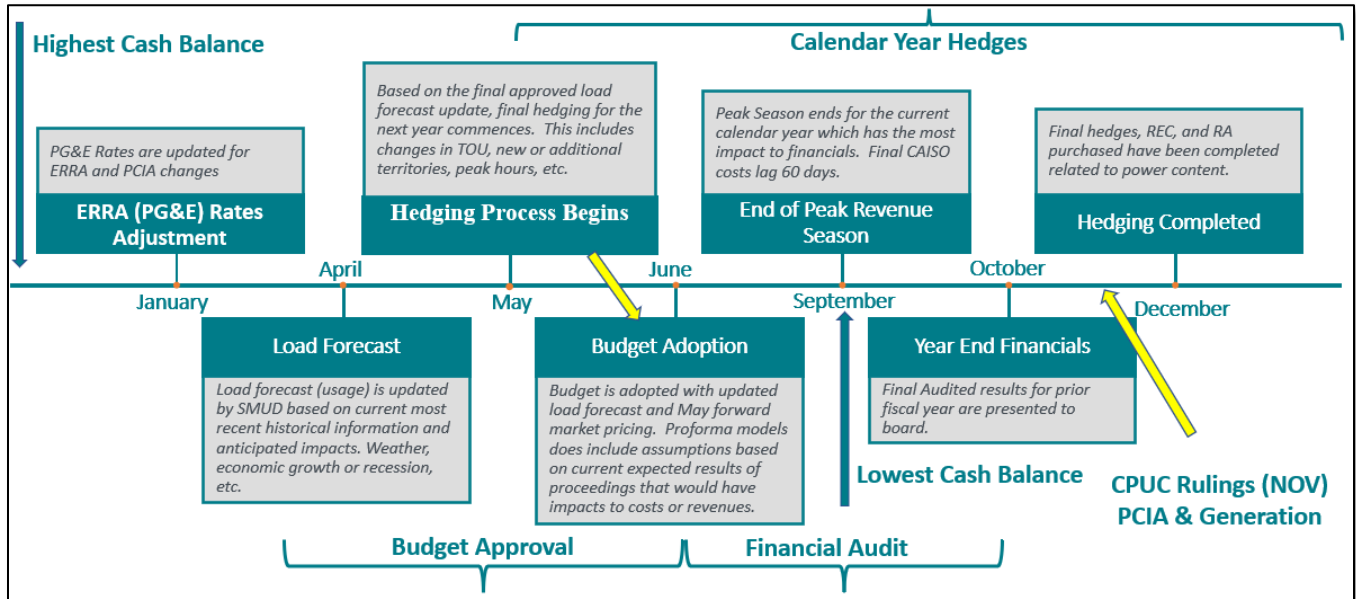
Highest Cash Balance

Calendar Year Hedges

PG&E Rates are updated for ERRA and PCIA changes

ERRA (PG&E) Rates Adjustment

Based on the final approved load forecast update, final hedging for the next year commences. This includes changes in TOU, new or additional territories, peak hours, etc.

Hedging Process Begins

Peak Season ends for the current calendar year which has the most impact to financials. Final CAISO costs lag 60 days.

End of Peak Revenue Season

Final hedges, REC, and RA purchased have been completed related to power content.

Hedging Completed

January

April

May

June

September

October

December

Load Forecast

Load forecast (usage) is updated by SMUD based on current most recent historical information and anticipated impacts. Weather, economic growth or recession, etc.

Budget Adoption

Budget is adopted with updated load forecast and May forward market pricing. Proforma models does include assumptions based on current expected results of proceedings that would have impacts to costs or revenues.

Year End Financials

Final Audited results for prior fiscal year are presented to board.

Lowest Cash Balance

CPUC Rulings (NOV) PCIA & Generation

Budget Approval

Financial Audit